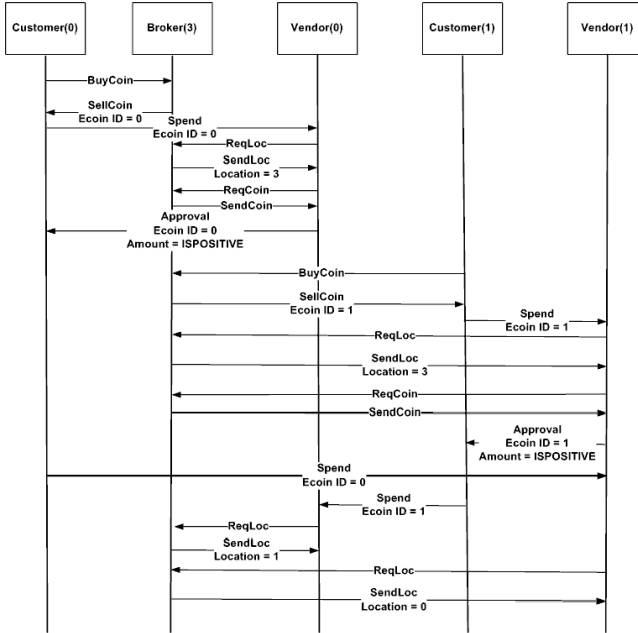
Customer(0)

Broker(3)

Vendor(0)

Customer(1)

Vendor(1)

BuyCoin

SellCoin
Ecoin ID = 0

Spend
Ecoin ID = 0

ReqLoc

SendLoc
Location = 3

ReqCoin

SendCoin

Approval
Ecoin ID = 0
Amount = ISPOSITIVE

BuyCoin

SellCoin
Ecoin ID = 1

Spend
Ecoin ID = 1

ReqLoc

SendLoc
Location = 3

ReqCoin

SendCoin

Approval
Ecoin ID = 1
Amount = ISPOSITIVE

Spend
Ecoin ID = 0

Spend
Ecoin ID = 1

ReqLoc

SendLoc
Location = 1

ReqLoc

SendLoc
Location = 0